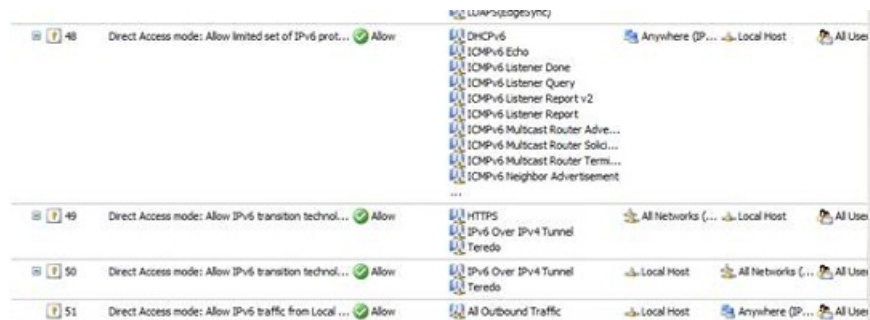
LDAPS(EdgeSync)

| | | | | | | |
|---|---|---|---|---|---|---|
| 48 | Direct Access mode: Allow limited set of IPv6 prot... | Allow | DHCPv6<br>ICMPv6 Echo<br>ICMPv6 Listener Done<br>ICMPv6 Listener Query<br>ICMPv6 Listener Report v2<br>ICMPv6 Listener Report<br>ICMPv6 Multicast Router Adve...<br>ICMPv6 Multicast Router Solici...<br>ICMPv6 Multicast Router Termi...<br>ICMPv6 Neighbor Advertisement<br>... | Anywhere (IP... | Local Host | All User |
| 49 | Direct Access mode: Allow IPv6 transition technol... | Allow | HTTPS<br>IPv6 Over IPv4 Tunnel<br>Teredo | All Networks (... | Local Host | All User |
| 50 | Direct Access mode: Allow IPv6 transition technol... | Allow | IPv6 Over IPv4 Tunnel<br>Teredo | Local Host | All Networks (... | All User |
| 51 | Direct Access mode: Allow IPv6 traffic from Local ... | Allow | All Outbound Traffic | Local Host | Anywhere (IP... | All User |